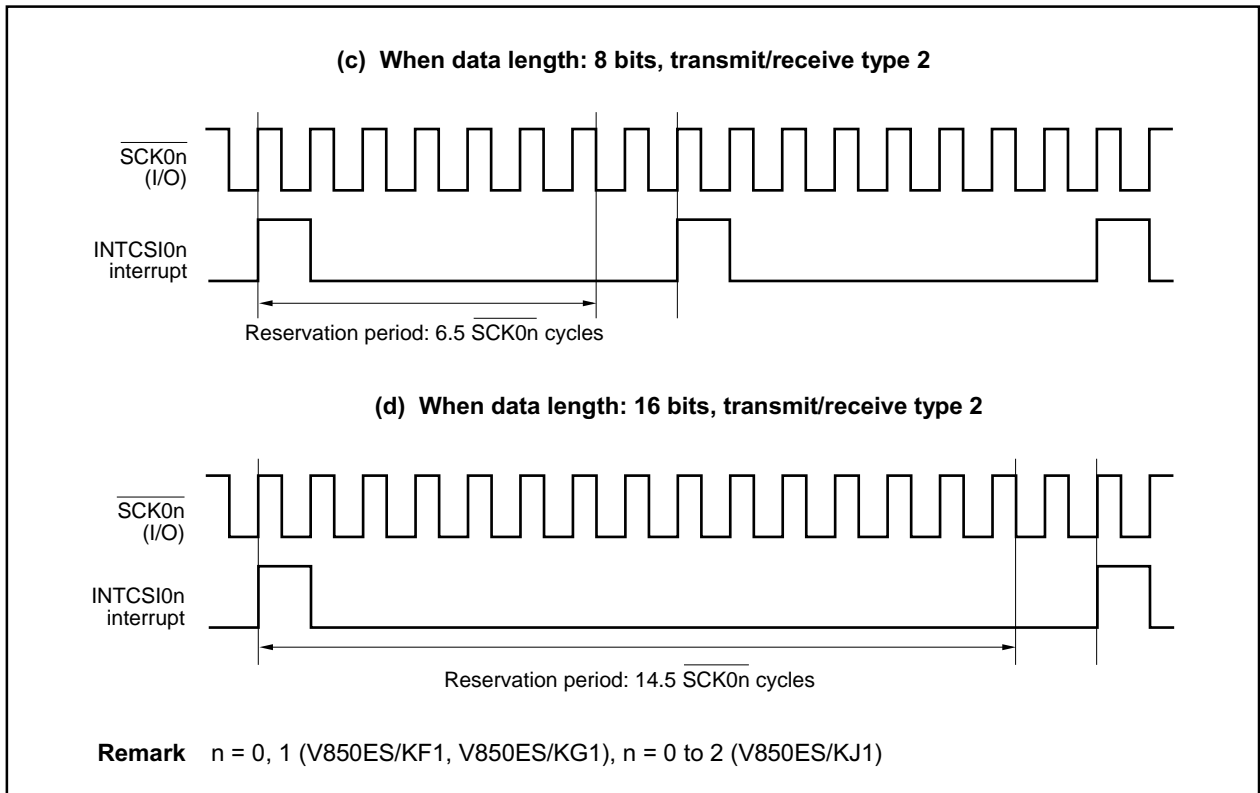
(c) When data length: 8 bits, transmit/receive type 2

$\overline{\text{SCK0n}}$ (I/O)

INTCSI0n interrupt

Reservation period: 6.5 $\overline{\text{SCK0n}}$ cycles

(d) When data length: 16 bits, transmit/receive type 2

$\overline{\text{SCK0n}}$ (I/O)

INTCSI0n interrupt

Reservation period: 14.5 $\overline{\text{SCK0n}}$ cycles

Remark n = 0, 1 (V850ES/KF1, V850ES/KG1), n = 0 to 2 (V850ES/KJ1)